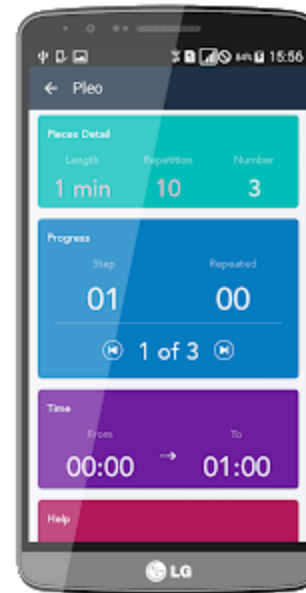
84% 15:56

← Pleo

Pieces Detail

| Length | Repetition | Number |
|---|---|---|
| 1 min | 10 | 3 |

Progress

| Step | Repeated |
|---|---|
| 01 | 00 |

1 of 3

Time

| From | | To |
|---|---|---|
| 00:00 | → | 01:00 |

Help

LG